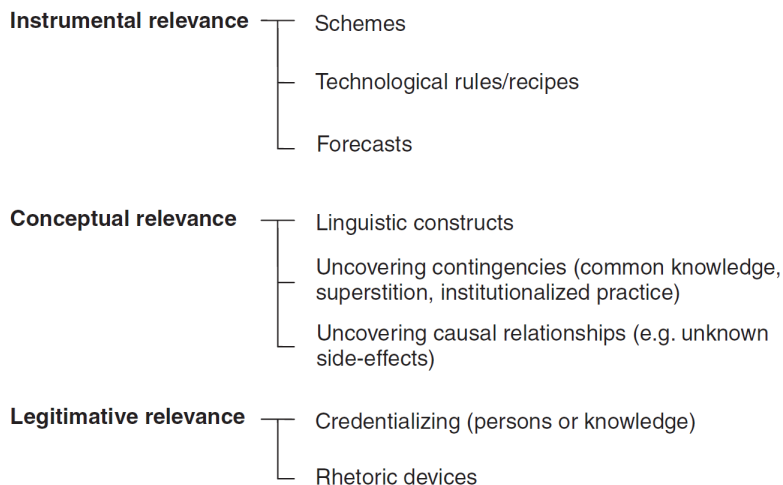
Instrumental relevance

Schemes

Technological rules/recipes

Forecasts

Conceptual relevance

Linguistic constructs

Uncovering contingencies (common knowledge, superstition, institutionalized practice)

Uncovering causal relationships (e.g. unknown side-effects)

Legitimative relevance

Credentializing (persons or knowledge)

Rhetoric devices